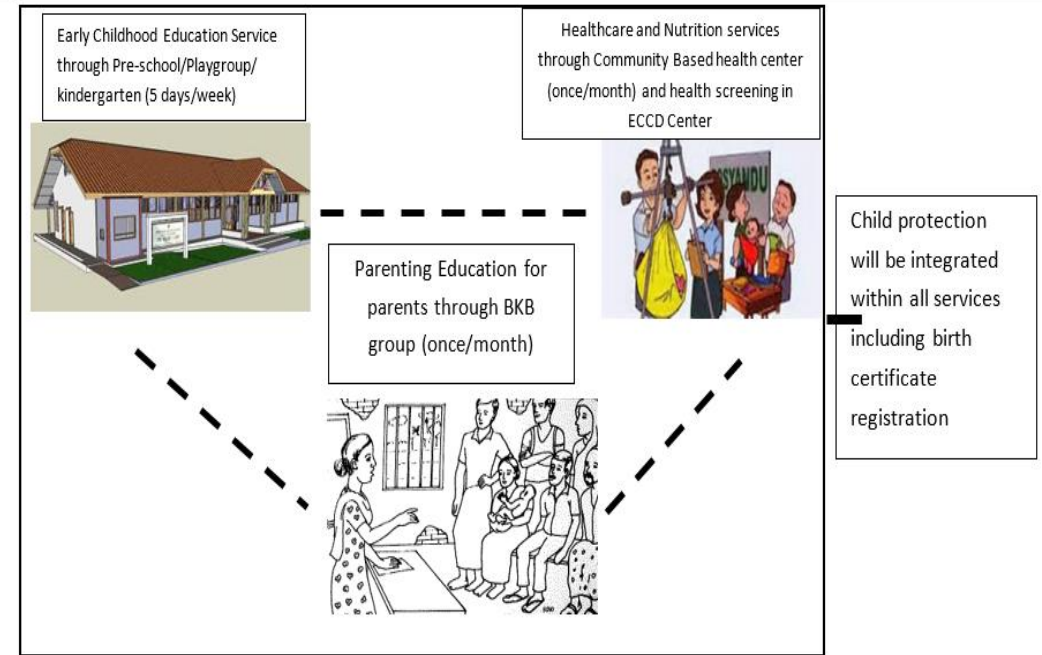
Early Childhood Education Service through Pre-school/Playgroup/ kindergarten (5 days/week)

Healthcare and Nutrition services through Community Based health center (once/month) and health screening in ECCD Center

SYANDU

Parenting Education for parents through BKB group (once/month)

Child protection will be integrated within all services including birth certificate registration